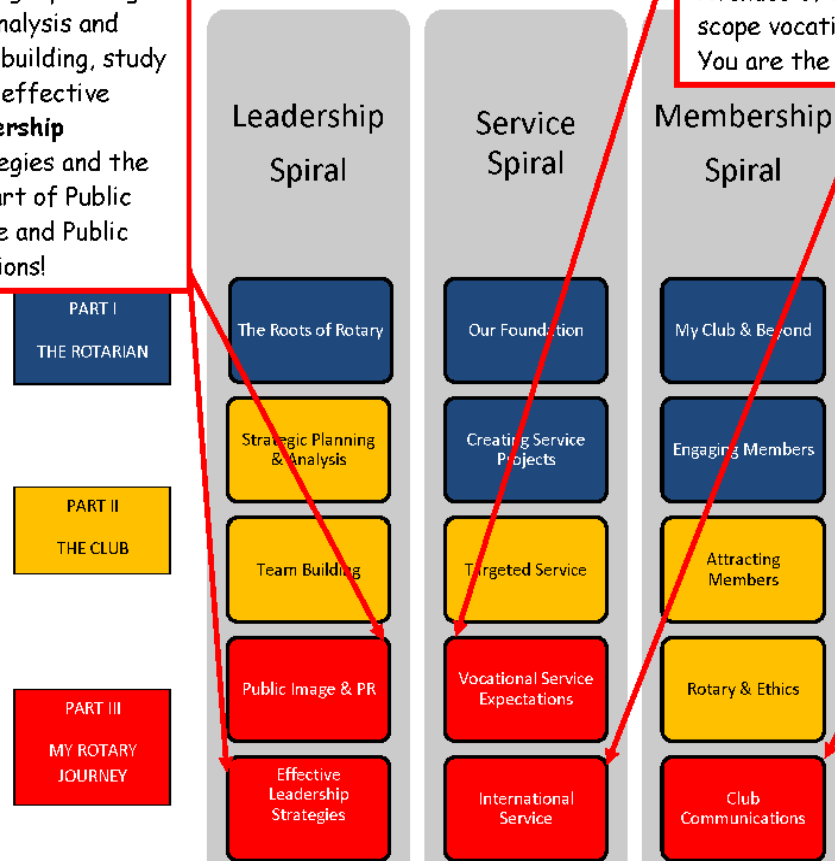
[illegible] nalysis and building, study effective ership egies and the art of Public e and Public ions!

scope vocati
You are the

Leadership Spiral

Service Spiral

Membership Spiral

PART I
THE ROTARIAN

PART II
THE CLUB

PART III
MY ROTARY JOURNEY

The Roots of Rotary

Strategic Planning & Analysis

Team Building

Public Image & PR

Effective Leadership Strategies

Our Foundation

Creating Service Projects

Targeted Service

Vocational Service Expectations

International Service

My Club & Beyond

Engaging Members

Attracting Members

Rotary & Ethics

Club Communications